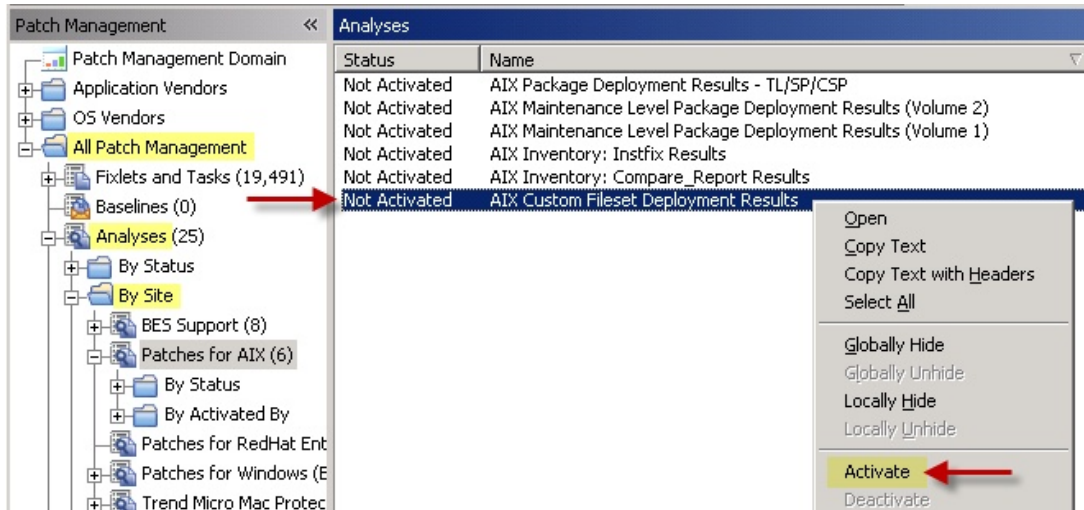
Patch Management «

Patch Management Domain
Application Vendors
OS Vendors
All Patch Management
Fixlets and Tasks (19,491)
Baselines (0)
Analyses (25)
By Status
By Site
BES Support (8)
Patches for AIX (6)
By Status
By Activated By
Patches for RedHat Ent
Patches for Windows (E
Trend Micro Mac Protec

Analyses

| Status | Name |
|---|---|
| Not Activated | AIX Package Deployment Results - TL/SP/CSP |
| Not Activated | AIX Maintenance Level Package Deployment Results (Volume 2) |
| Not Activated | AIX Maintenance Level Package Deployment Results (Volume 1) |
| Not Activated | AIX Inventory: Instfix Results |
| Not Activated | AIX Inventory: Compare_Report Results |
| Not Activated | AIX Custom Fileset Deployment Results |

Open
Copy Text
Copy Text with Headers
Select All
Globally Hide
Globally Unhide
Locally Hide
Locally Unhide
Activate
Deactivate